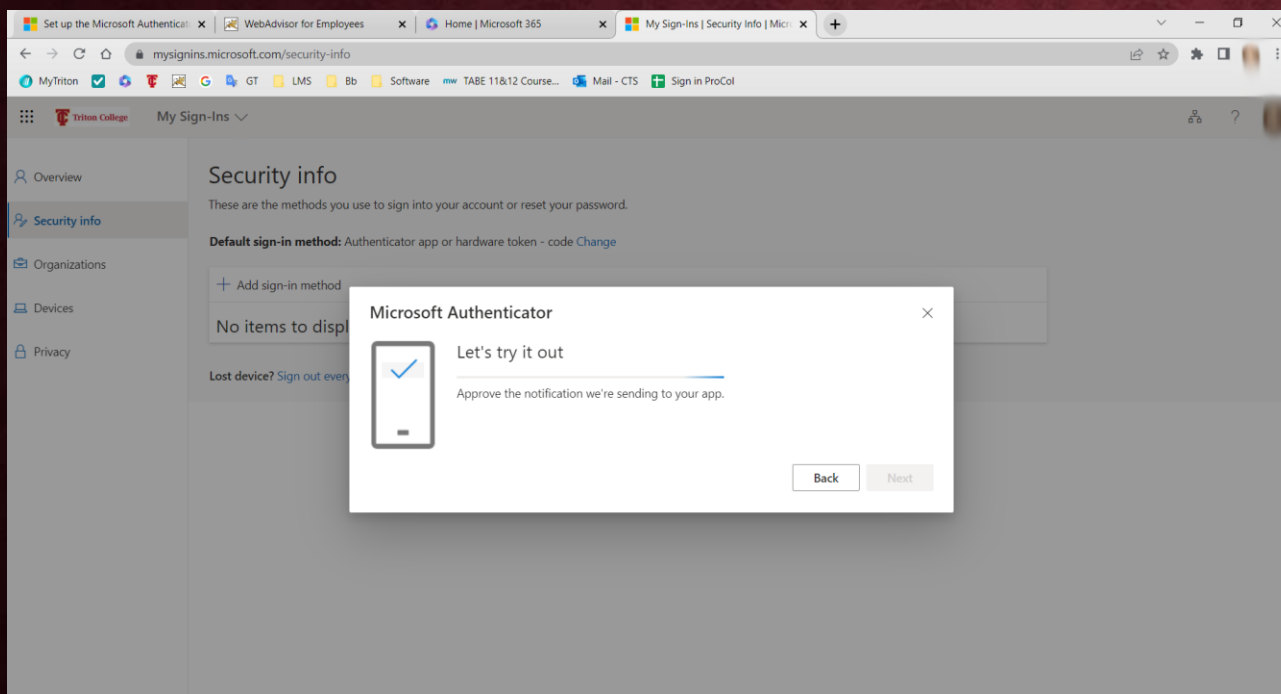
Set up the Microsoft Authenticat
WebAdvisor for Employees
Home | Microsoft 365
My Sign-Ins | Security Info | Micr

mysignins.microsoft.com/security-info

MyTriton
G
GT
LMS
Bb
Software
TABE 11&12 Course...
Mail - CTS
Sign in ProCol

Triton College
My Sign-Ins

Overview
Security info
Organizations
Devices
Privacy

Security info
These are the methods you use to sign into your account or reset your password.

Default sign-in method: Authenticator app or hardware token - code Change

+ Add sign-in method

No items to displ

Lost device? Sign out every

Microsoft Authenticator

Let's try it out

Approve the notification we're sending to your app.

Back
Next